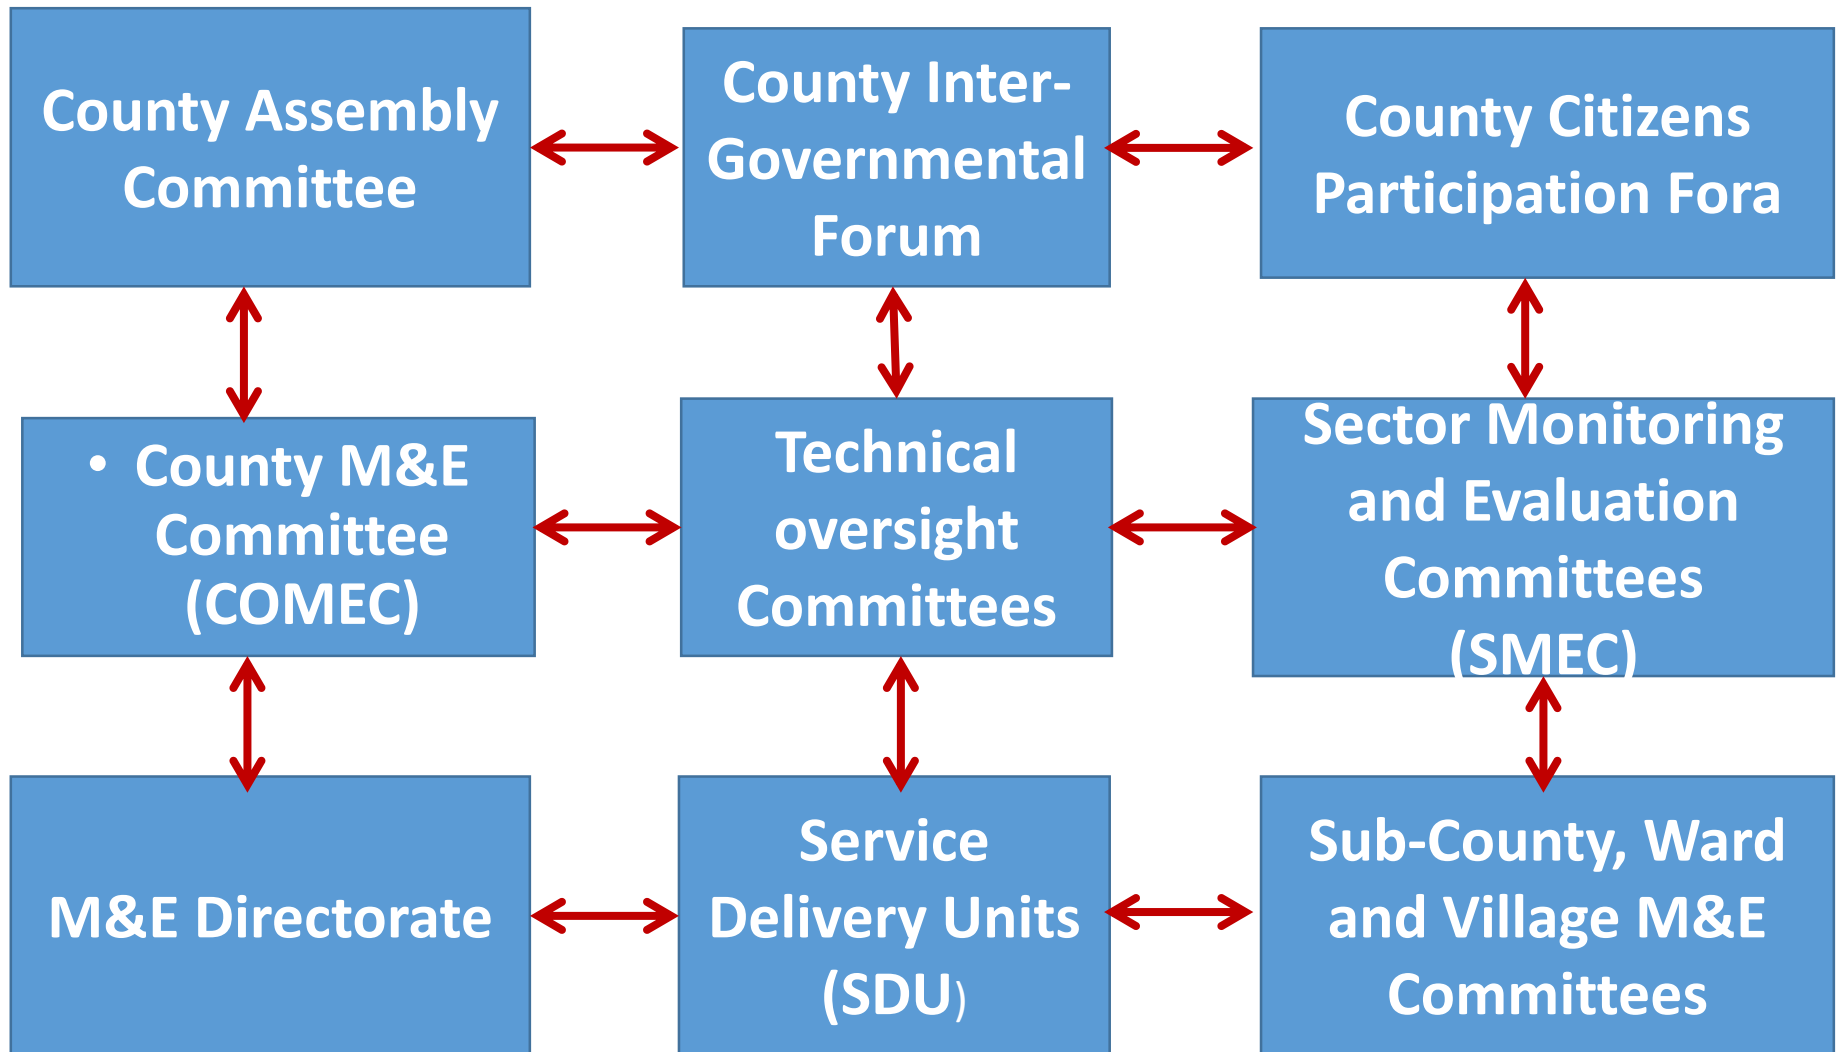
County Assembly Committee

County Inter-Governmental Forum

County Citizens Participation Fora

• County M&E Committee (COMEC)

Technical oversight Committees

Sector Monitoring and Evaluation Committees (SMEC)

M&E Directorate

Service Delivery Units (SDU)

Sub-County, Ward and Village M&E Committees